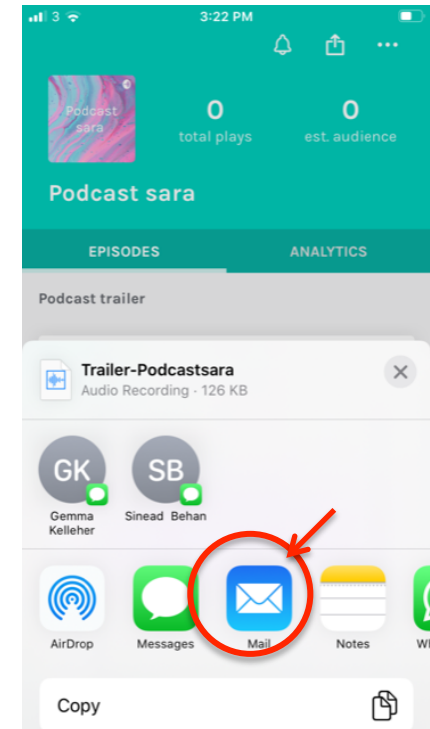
3 3:22 PM

Podcast sara

0
total plays

0
est. audience

Podcast sara

EPISODES ANALYTICS

Podcast trailer

Trailer-Podcastsara
Audio Recording · 126 KB

GK
Gemma Kelleher

SB
Sinead Behan

AirDrop Messages Mail Notes Wh

Copy